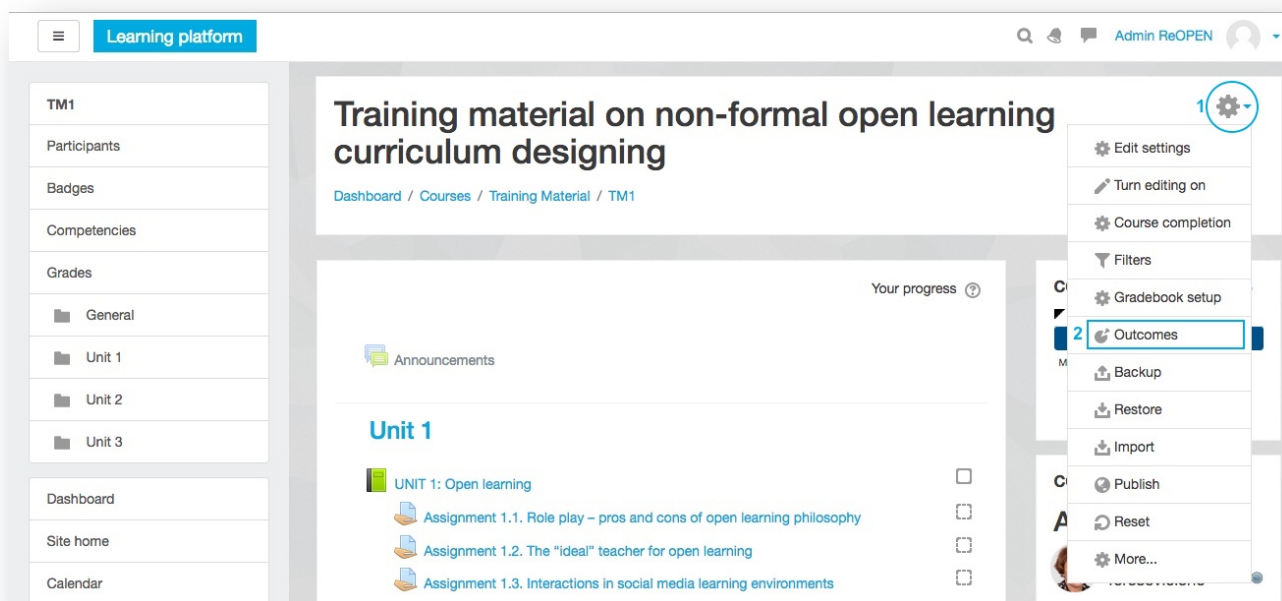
Learning platform

Admin ReOPEN

TM1
Participants
Badges
Competencies
Grades
General
Unit 1
Unit 2
Unit 3

Dashboard
Site home
Calendar

Training material on non-formal open learning curriculum designing

Dashboard / Courses / Training Material / TM1

1

Edit settings
Turn editing on
Course completion
Filters
Gradebook setup
2 Outcomes
Backup
Restore
Import
Publish
Reset
More...

Your progress

Announcements

Unit 1

UNIT 1: Open learning
Assignment 1.1. Role play – pros and cons of open learning philosophy
Assignment 1.2. The "ideal" teacher for open learning
Assignment 1.3. Interactions in social media learning environments

C
M
C
A